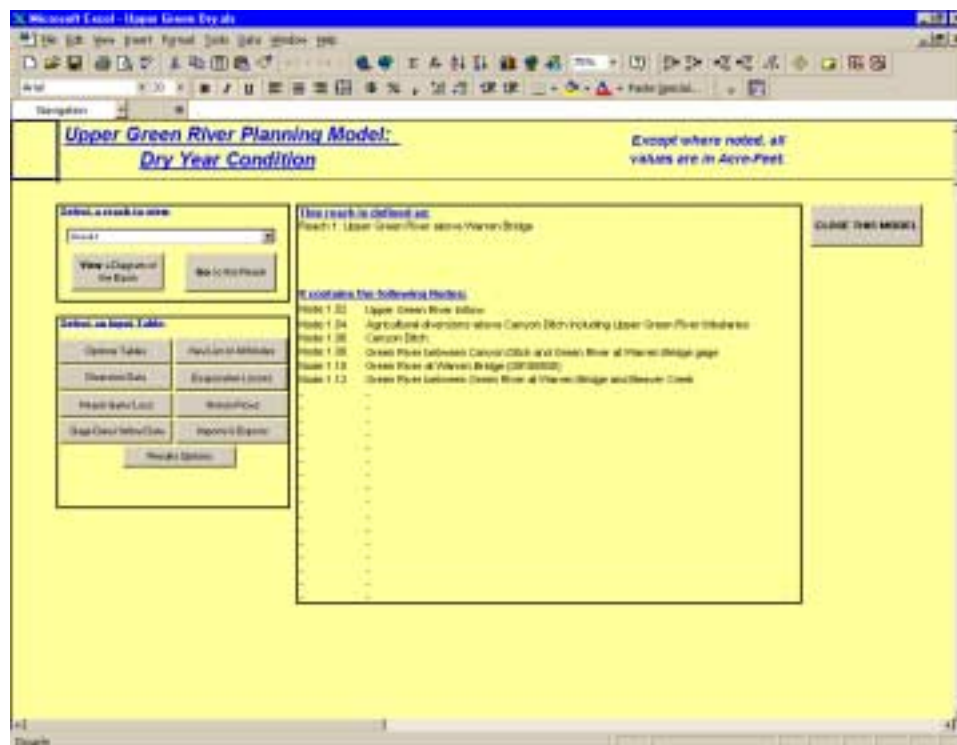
Microsoft Excel - Upper Green Dry.xls

File Edit View Insert Format Tools Data Window Help

Arial

Navigation

Upper Green River Planning Model:
Dry Year Condition

Except where noted, all values are in Acre-Feet.

Select a reach to view:

Reach1

View a Diagram of the Basin

Go to this Reach

Select an Input Table:

Options Table

Diversion Data

Reach Gains/Loss

Stage Data/Inflow Data

Results Options

Evaporation Losses

Imports & Exports

This reach is defined as:
Reach 1: Upper Green River above Warren Bridge

It contains the following Nodes:
Node 1.02 Upper Green River Inflow
Node 1.04 Agricultural diversions above Canyon Ditch including Upper Green River tributaries
Node 1.06 Canyon Ditch
Node 1.08 Green River between Canyon Ditch and Green River at Warren Bridge gage
Node 1.10 Green River at Warren Bridge (09188500)
Node 1.12 Green River between Green River at Warren Bridge and Beaver Creek

CLOSE THIS MODEL

Ready